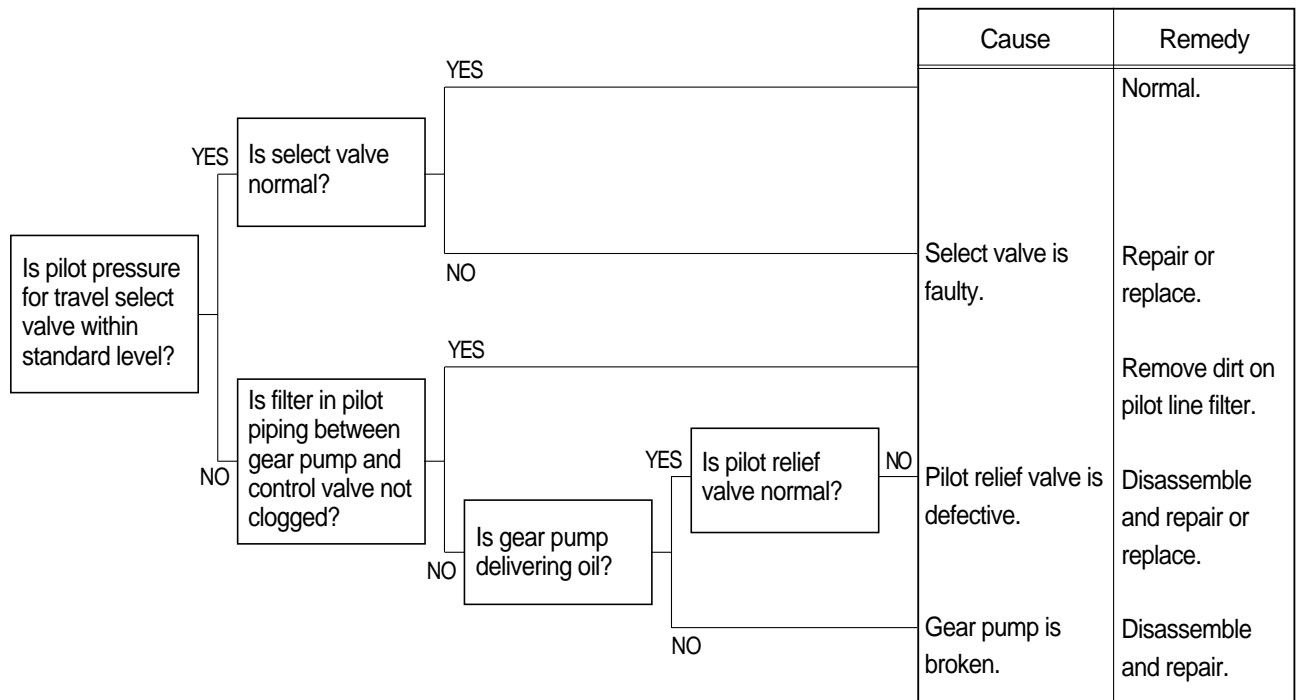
Is pilot pressure for travel select valve within standard level?

YES

Is select valve normal?

YES

NO

NO

Is filter in pilot piping between gear pump and control valve not clogged?

YES

NO

Is gear pump delivering oil?

YES

Is pilot relief valve normal?

NO

NO

| Cause | Remedy |
|---|---|
| | Normal. |
| Select valve is faulty. | Repair or replace. |
| | Remove dirt on pilot line filter. |
| Pilot relief valve is defective. | Disassemble and repair or replace. |
| Gear pump is broken. | Disassemble and repair. |